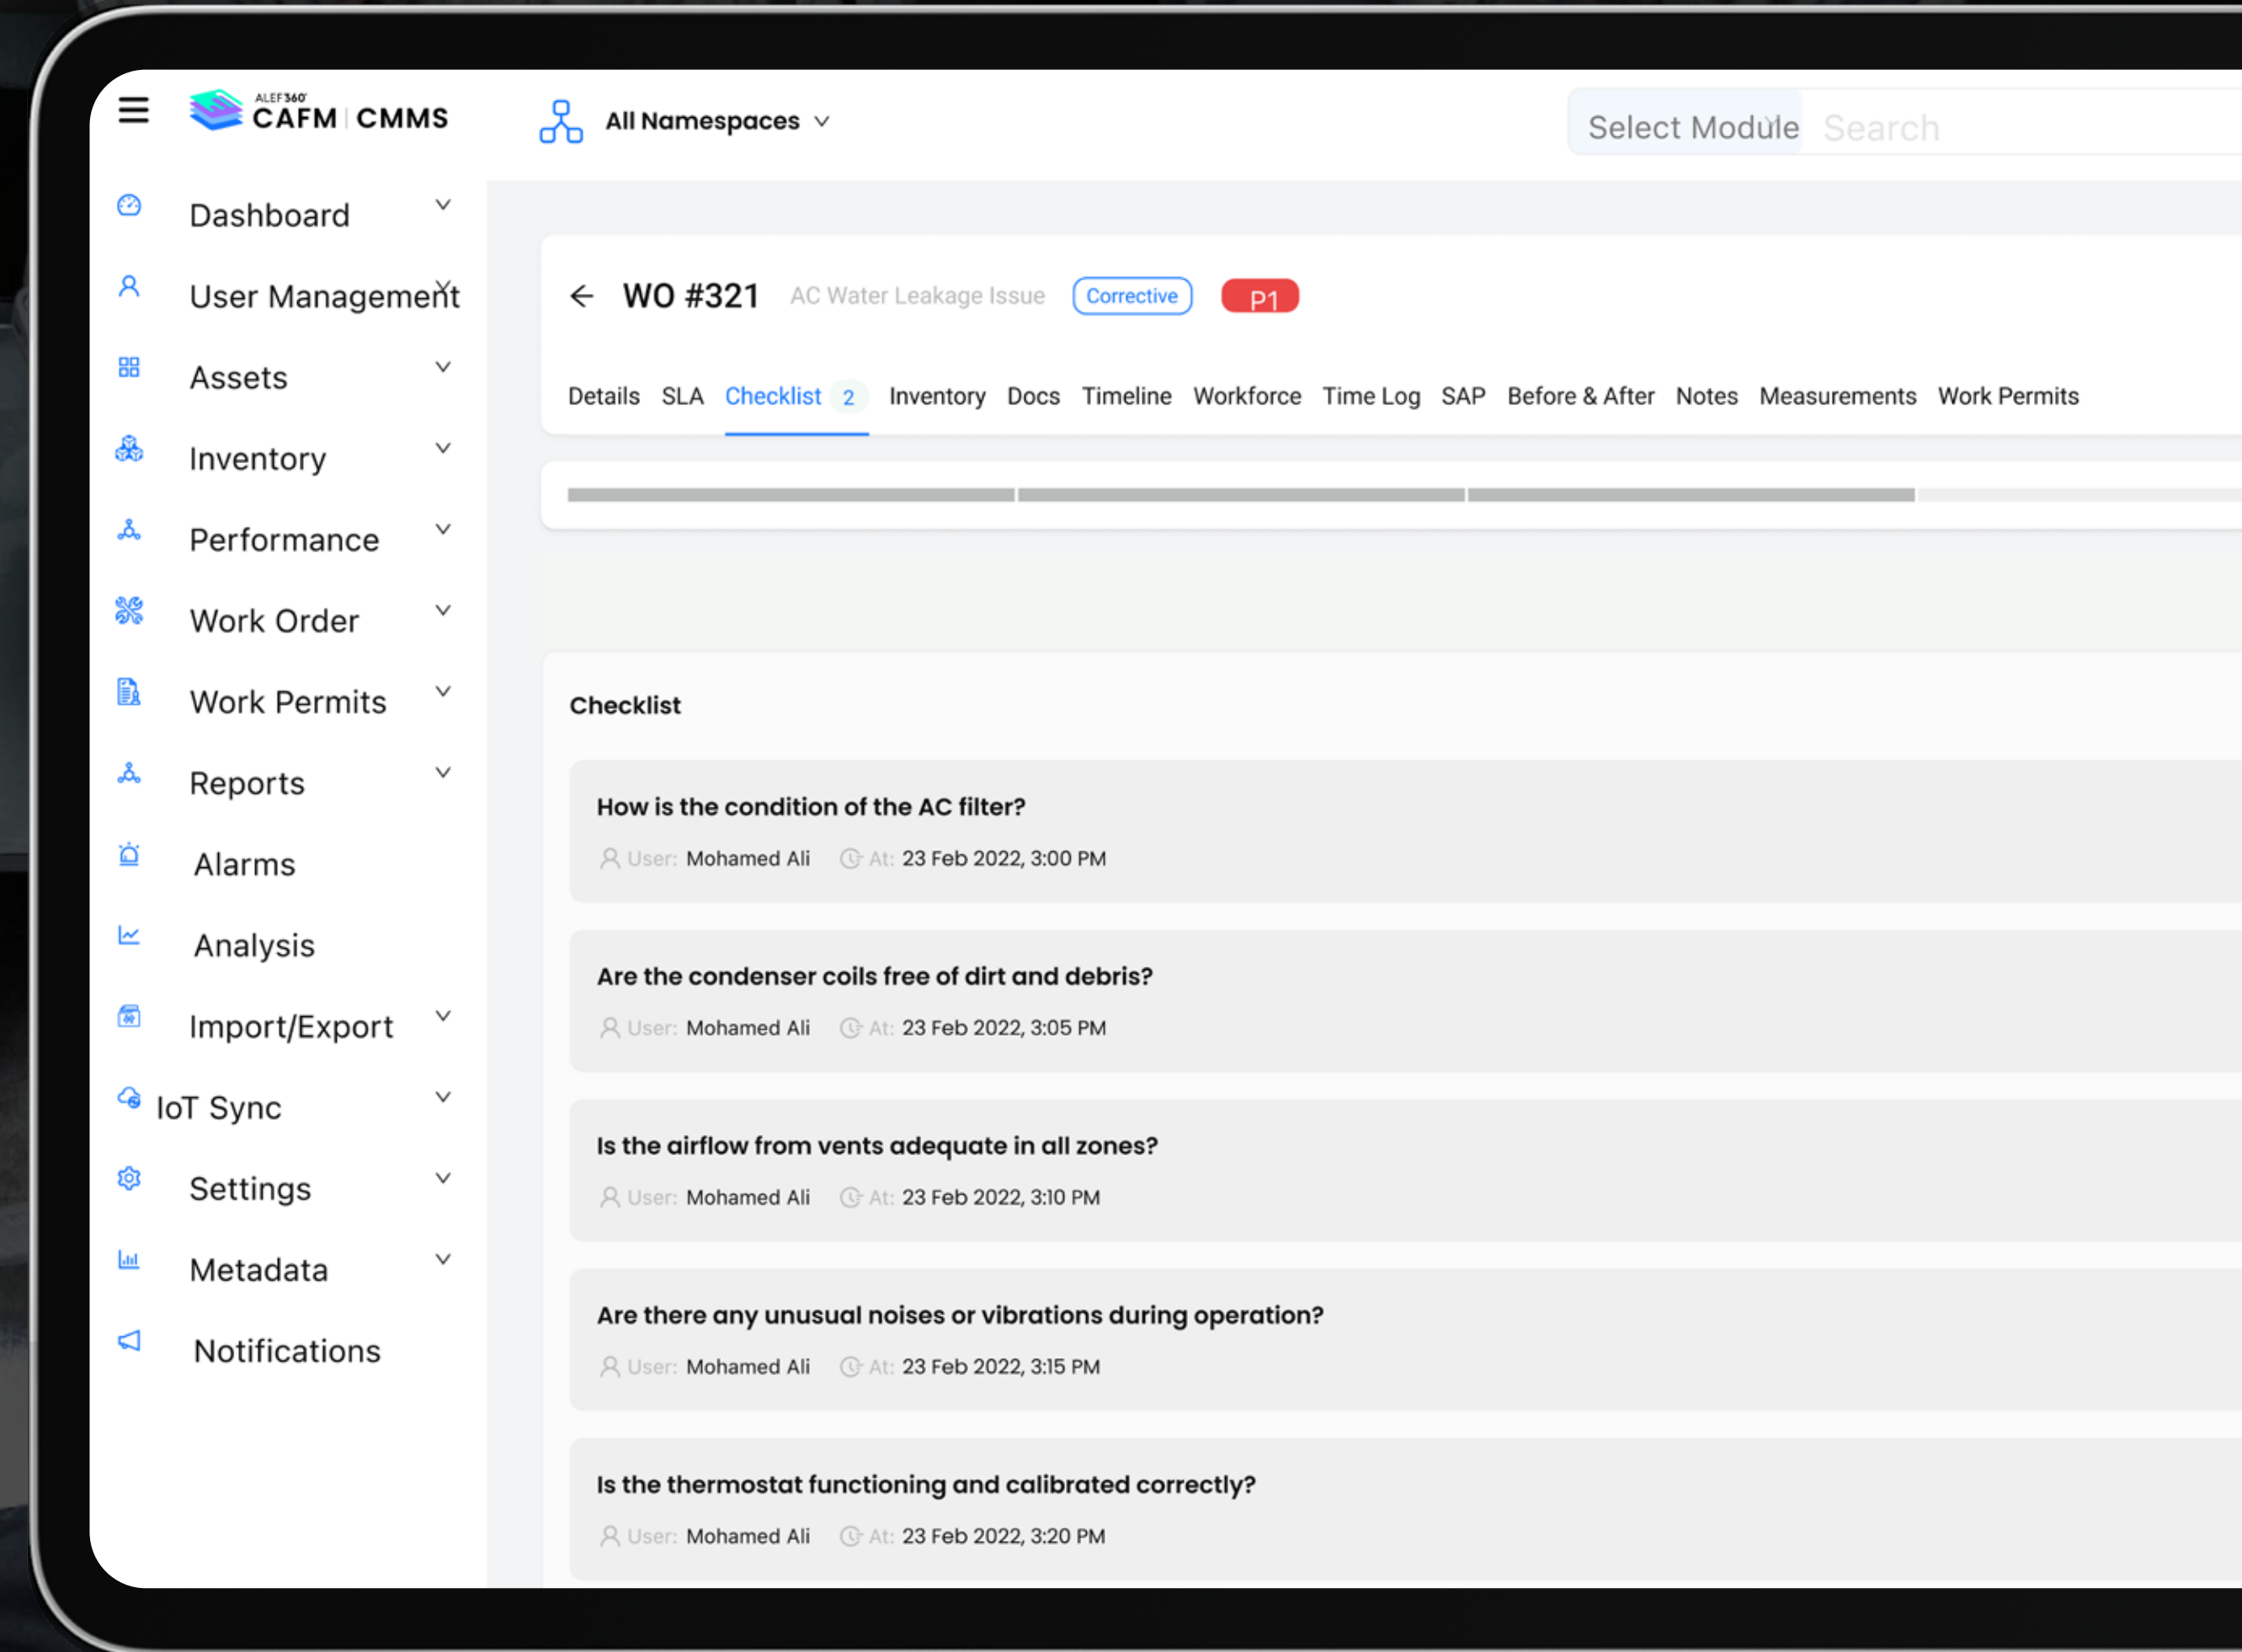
ALEF360°
CAFM | CMMS

All Namespaces

Select Module Search

Dashboard
User Management
Assets
Inventory
Performance
Work Order
Work Permits
Reports
Alarms
Analysis
Import/Export
IoT Sync
Settings
Metadata
Notifications

WO #321 AC Water Leakage Issue Corrective P1

Details SLA Checklist 2 Inventory Docs Timeline Workforce Time Log SAP Before & After Notes Measurements Work Permits

Checklist

How is the condition of the AC filter?
User: Mohamed Ali At: 23 Feb 2022, 3:00 PM

Are the condenser coils free of dirt and debris?
User: Mohamed Ali At: 23 Feb 2022, 3:05 PM

Is the airflow from vents adequate in all zones?
User: Mohamed Ali At: 23 Feb 2022, 3:10 PM

Are there any unusual noises or vibrations during operation?
User: Mohamed Ali At: 23 Feb 2022, 3:15 PM

Is the thermostat functioning and calibrated correctly?
User: Mohamed Ali At: 23 Feb 2022, 3:20 PM